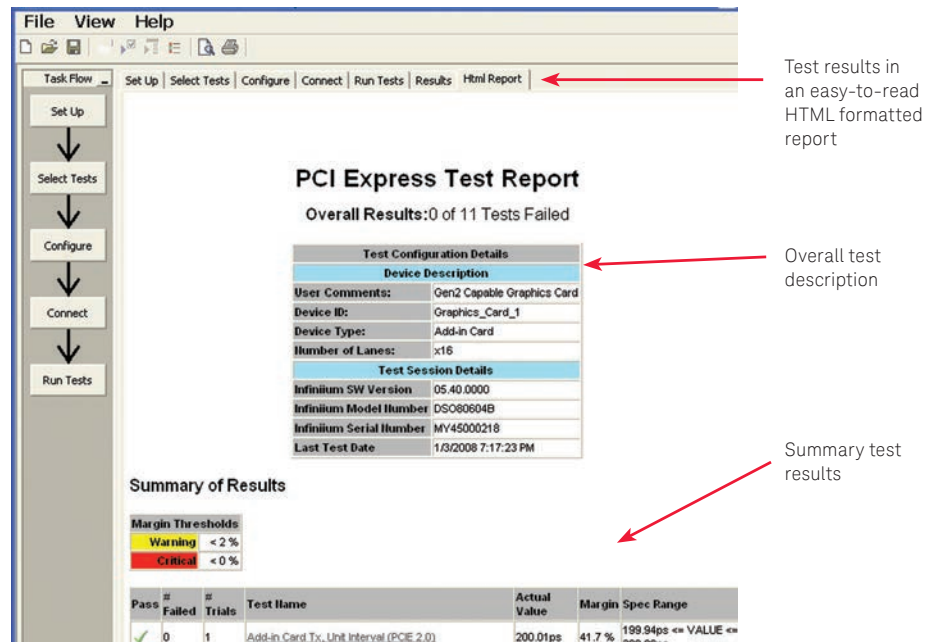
File View Help

Task Flow

Set Up

Select Tests

Configure

Connect

Run Tests

Set Up | Select Tests | Configure | Connect | Run Tests | Results | Html Report

Test results in an easy-to-read HTML formatted report

PCI Express Test Report

Overall Results:0 of 11 Tests Failed

| Test Configuration Details | |
|---|---|
| Device Description | |
| User Comments: | Gen2 Capable Graphics Card |
| Device ID: | Graphics_Card_1 |
| Device Type: | Add-in Card |
| Number of Lanes: | x16 |
| Test Session Details | |
| Infiniium SW Version | 05.40.0000 |
| Infiniium Model Number | DSO80604B |
| Infiniium Serial Number | MY45000218 |
| Last Test Date | 1/3/2008 7:17:23 PM |

Overall test description

Summary test results

Summary of Results

| Margin Thresholds | |
|---|---|
| Warning | < 2 % |
| Critical | < 0 % |

| Pass | # Failed | # Trials | Test Name | Actual Value | Margin | Spec Range |
|---|---|---|---|---|---|---|
| ✓ | 0 | 1 | Add-in Card Tx, Unit Interval (PCIE 2.0) | 200.01ps | 41.7 % | 199.94ps <= VALUE <= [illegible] |